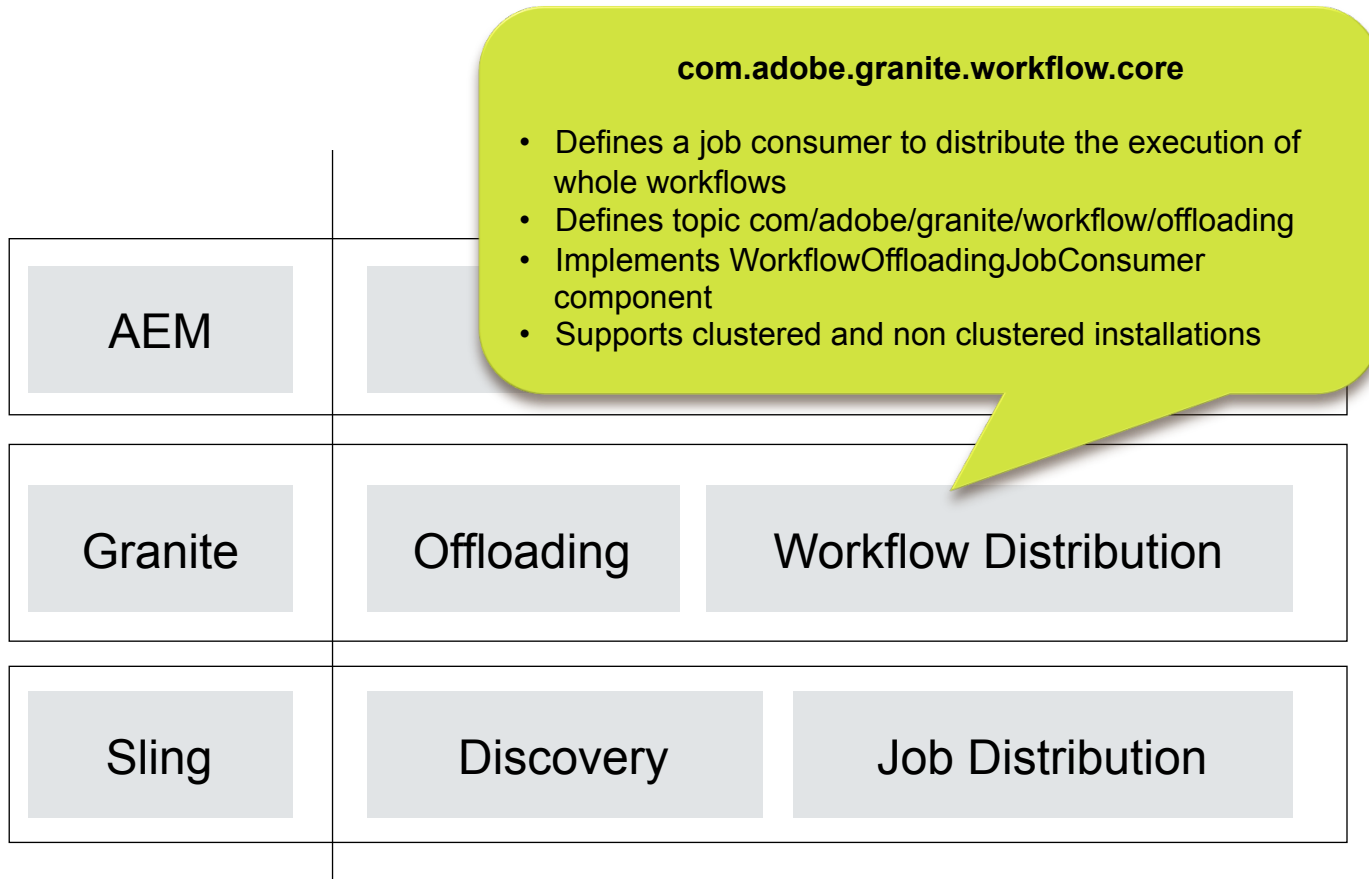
com.adobe.granite.workflow.core

- Defines a job consumer to distribute the execution of whole workflows
- Defines topic com/adobe/granite/workflow/offloading
- Implements WorkflowOffloadingJobConsumer component
- Supports clustered and non clustered installations

AEM

Granite

Offloading

Workflow Distribution

Sling

Discovery

Job Distribution